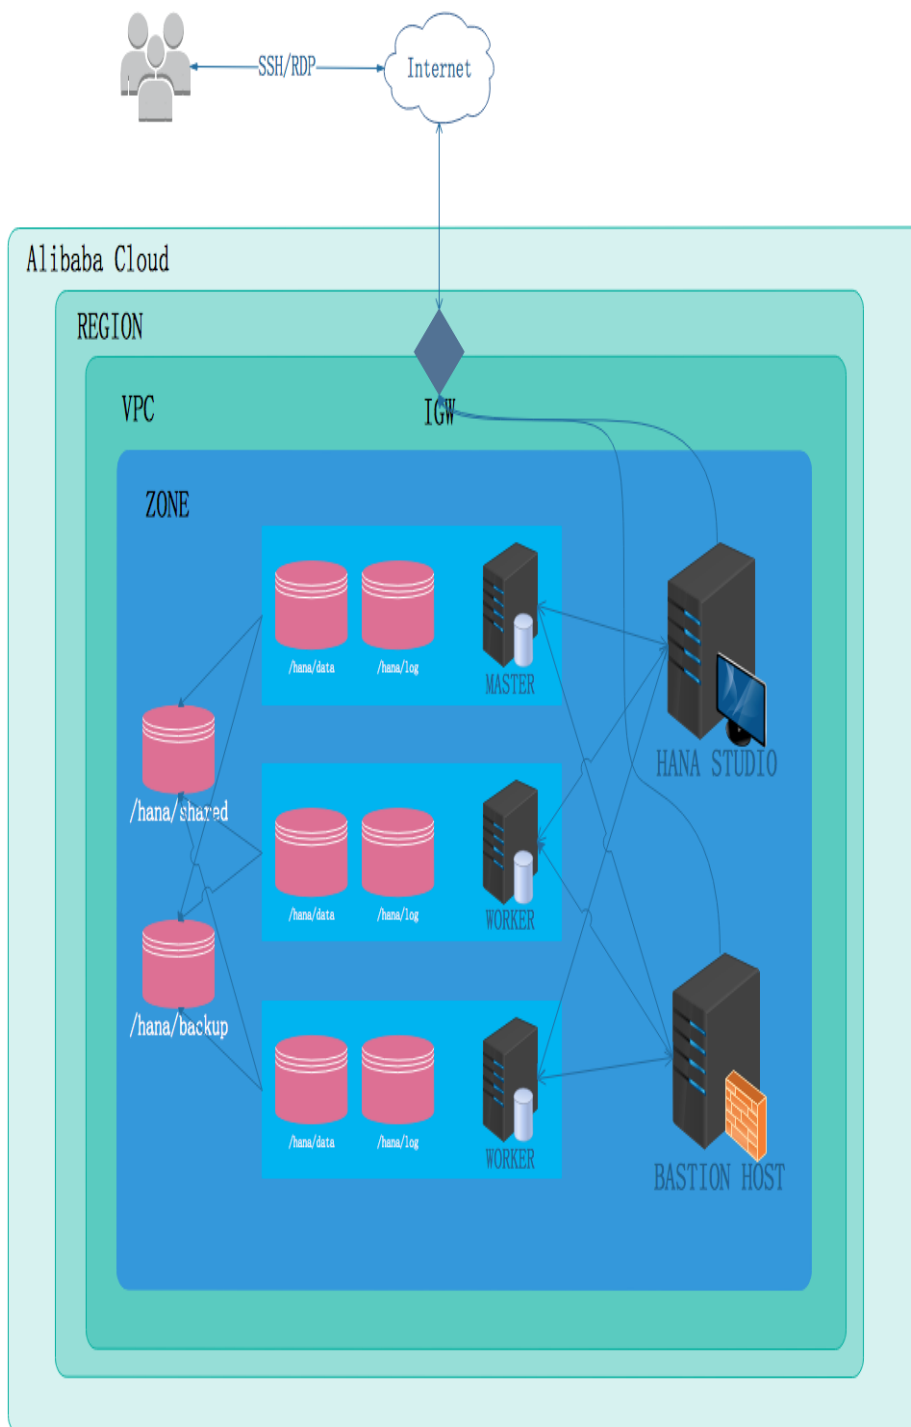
SSH/RDP

Internet

Alibaba Cloud

REGION

VPC

IGW

ZONE

/hana/data

/hana/log

MASTER

/hana/shared

/hana/data

/hana/log

WORKER

HANA STUDIO

/hana/backup

/hana/data

/hana/log

WORKER

BASTION HOST